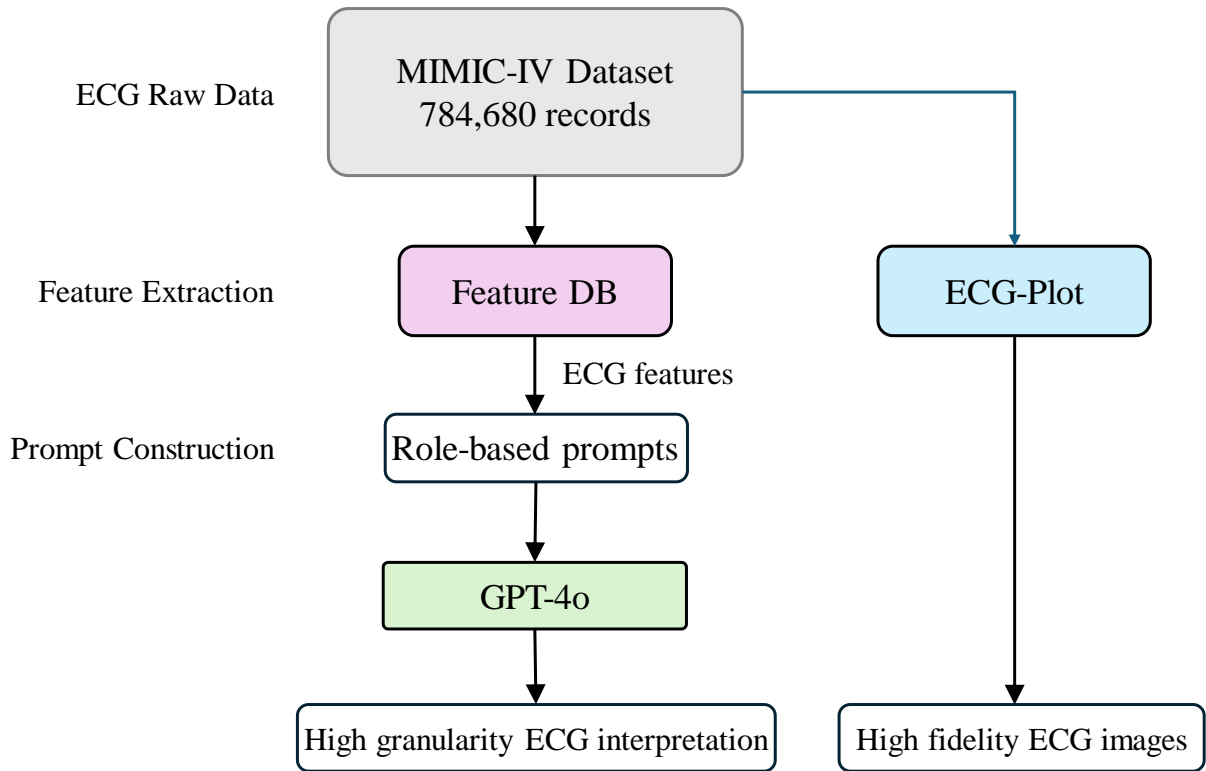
ECG Raw Data

MIMIC-IV Dataset
784,680 records

Feature Extraction

Feature DB

ECG-Plot

ECG features

Prompt Construction

Role-based prompts

GPT-4o

High granularity ECG interpretation

High fidelity ECG images